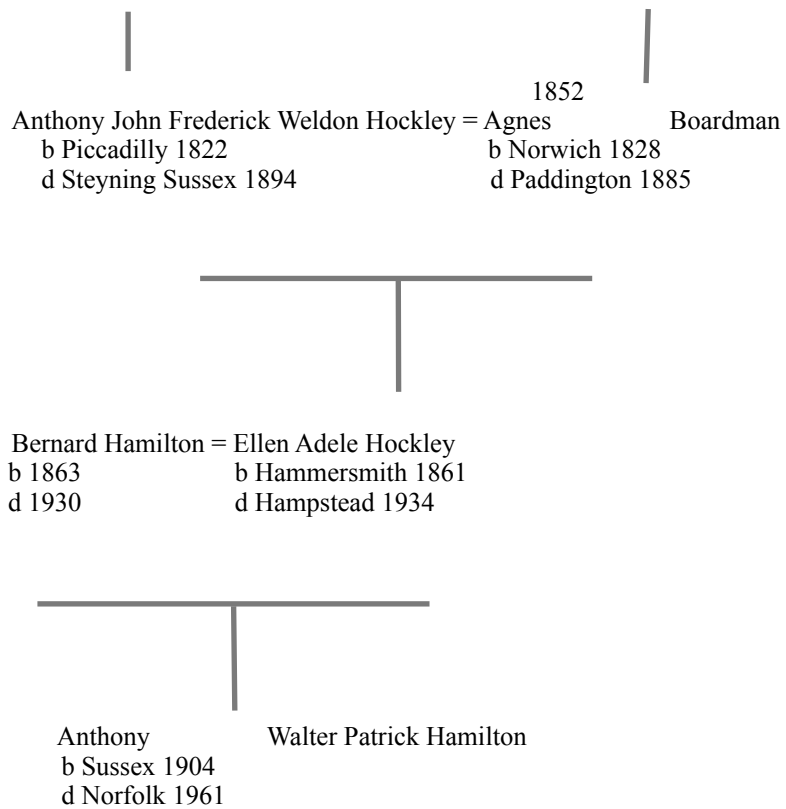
1852
Anthony John Frederick Weldon Hockley = Agnes Boardman
b Piccadilly 1822 b Norwich 1828
d Steyning Sussex 1894 d Paddington 1885

Bernard Hamilton = Ellen Adele Hockley
b 1863 b Hammersmith 1861
d 1930 d Hampstead 1934

Anthony Walter Patrick Hamilton
b Sussex 1904
d Norfolk 1961